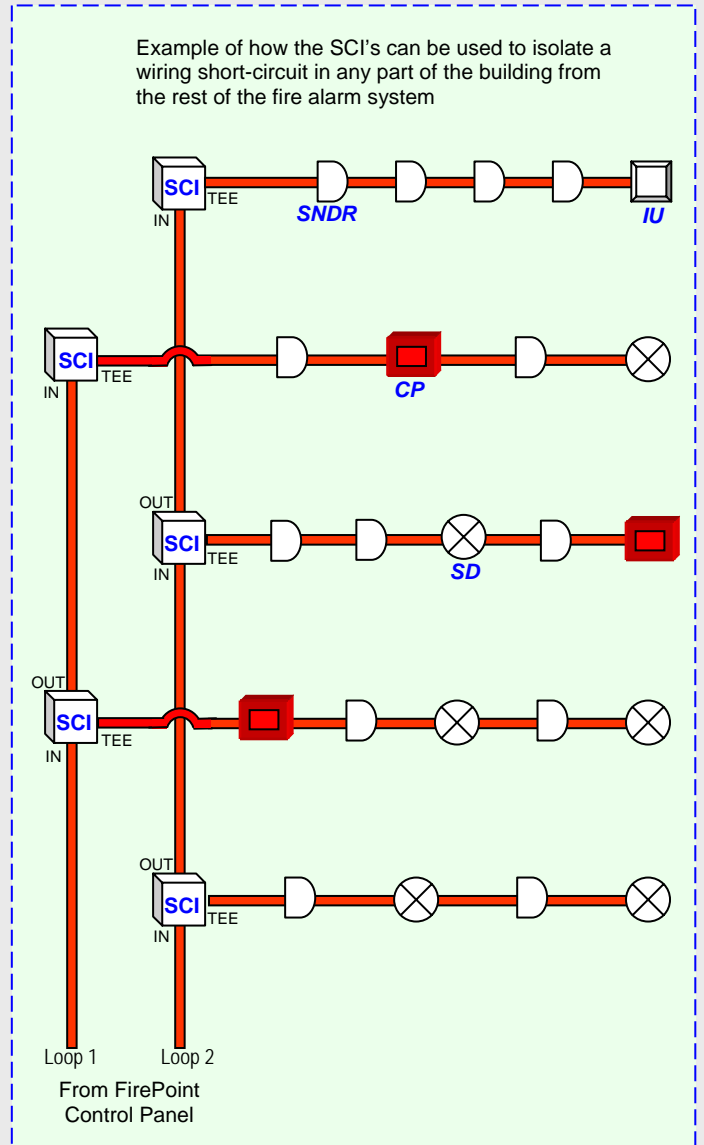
Example of how the SCI's can be used to isolate a wiring short-circuit in any part of the building from the rest of the fire alarm system

SCI
IN
TEE
SNDR
IU

SCI
IN
TEE
CP

OUT
SCI
IN
TEE
SD

OUT
SCI
IN
TEE

OUT
SCI
IN
TEE

Loop 1
Loop 2

From FirePoint Control Panel